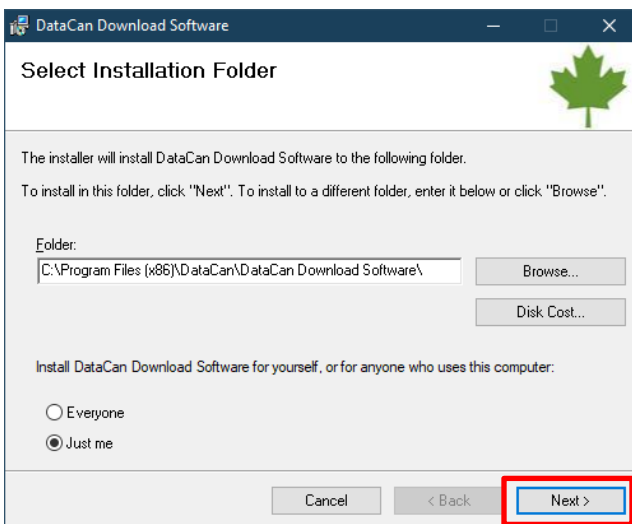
DataCan Download Software

Select Installation Folder

The installer will install DataCan Download Software to the following folder.

To install in this folder, click "Next". To install to a different folder, enter it below or click "Browse".

Folder:

C:\Program Files (x86)\DataCan\DataCan Download Software\

Browse...

Disk Cost...

Install DataCan Download Software for yourself, or for anyone who uses this computer:

Everyone

Just me

Cancel

< Back

Next >